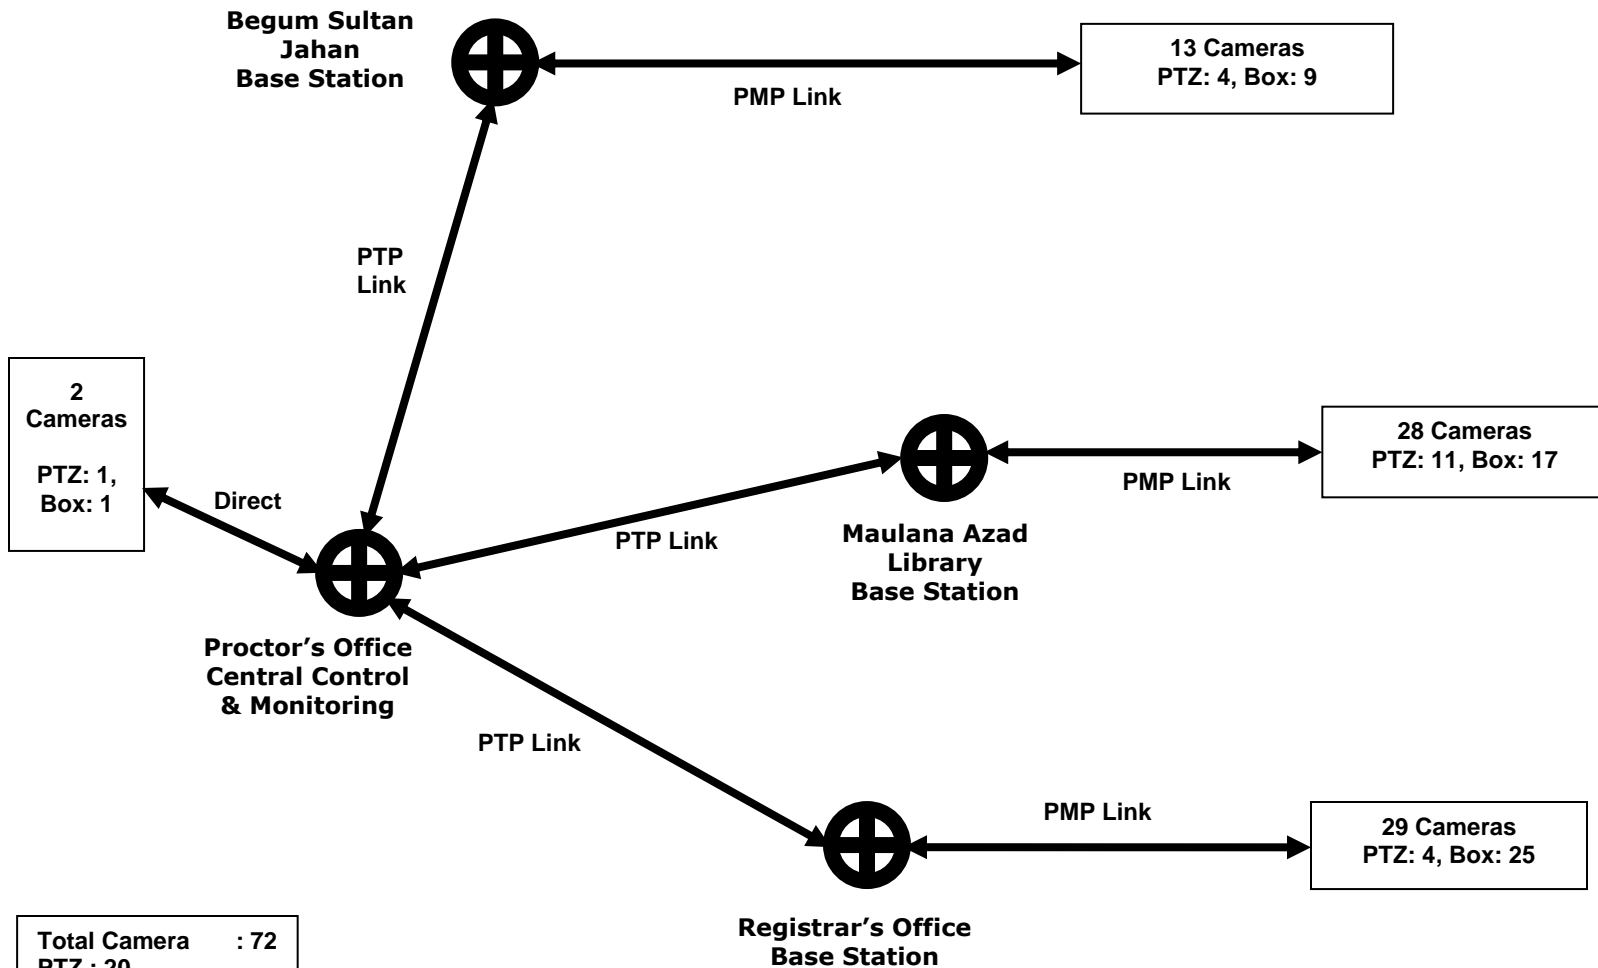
Begum Sultan Jahan Base Station

PMP Link

13 Cameras
PTZ: 4, Box: 9

PTP Link

2 Cameras

PTZ: 1, Box: 1

Direct

PTP Link

28 Cameras
PTZ: 11, Box: 17

PMP Link

Maulana Azad Library Base Station

Proctor's Office Central Control & Monitoring

PTP Link

PMP Link

29 Cameras
PTZ: 4, Box: 25

Registrar's Office Base Station

Total Camera : 72
PTZ : 20